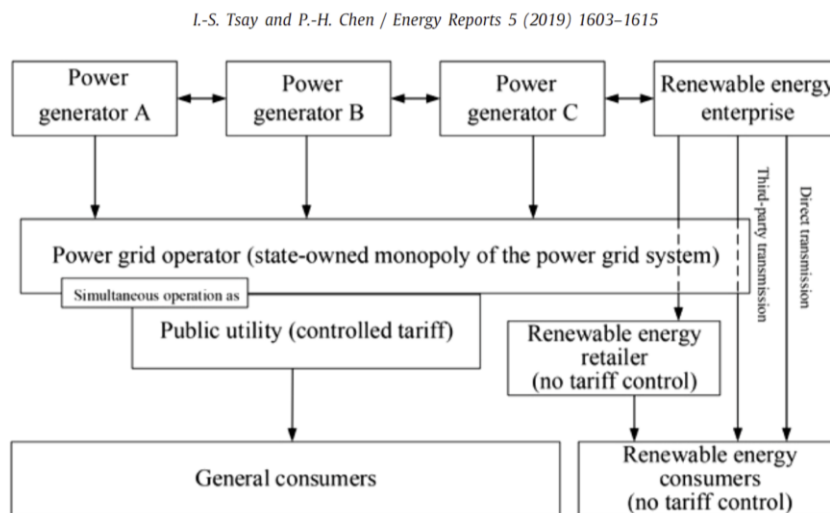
I.-S. Tsay and P.-H. Chen / Energy Reports 5 (2019) 1603–1615

Power generator A

Power generator B

Power generator C

Renewable energy enterprise

Power grid operator (state-owned monopoly of the power grid system)

Simultaneous operation as

Public utility (controlled tariff)

Renewable energy retailer (no tariff control)

Third-party transmission

Direct transmission

General consumers

Renewable energy consumers (no tariff control)